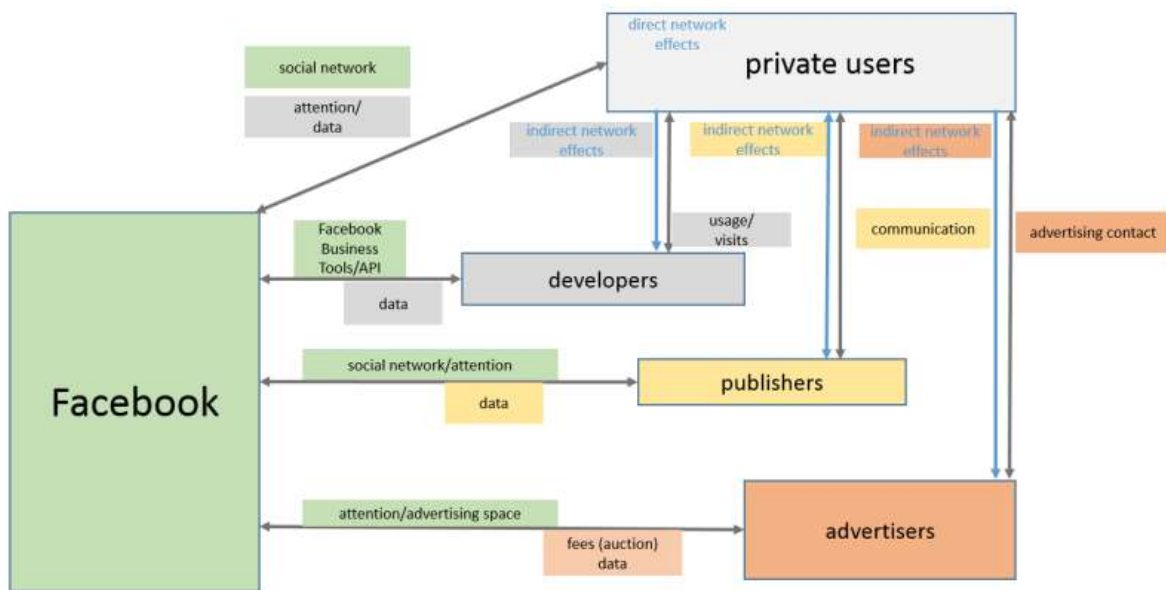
direct network effects

private users

social network

attention/ data

indirect network effects

indirect network effects

indirect network effects

usage/ visits

communication

advertising contact

Facebook Business Tools/API

data

developers

social network/attention

data

publishers

Facebook

attention/advertising space

fees (auction) data

advertisers